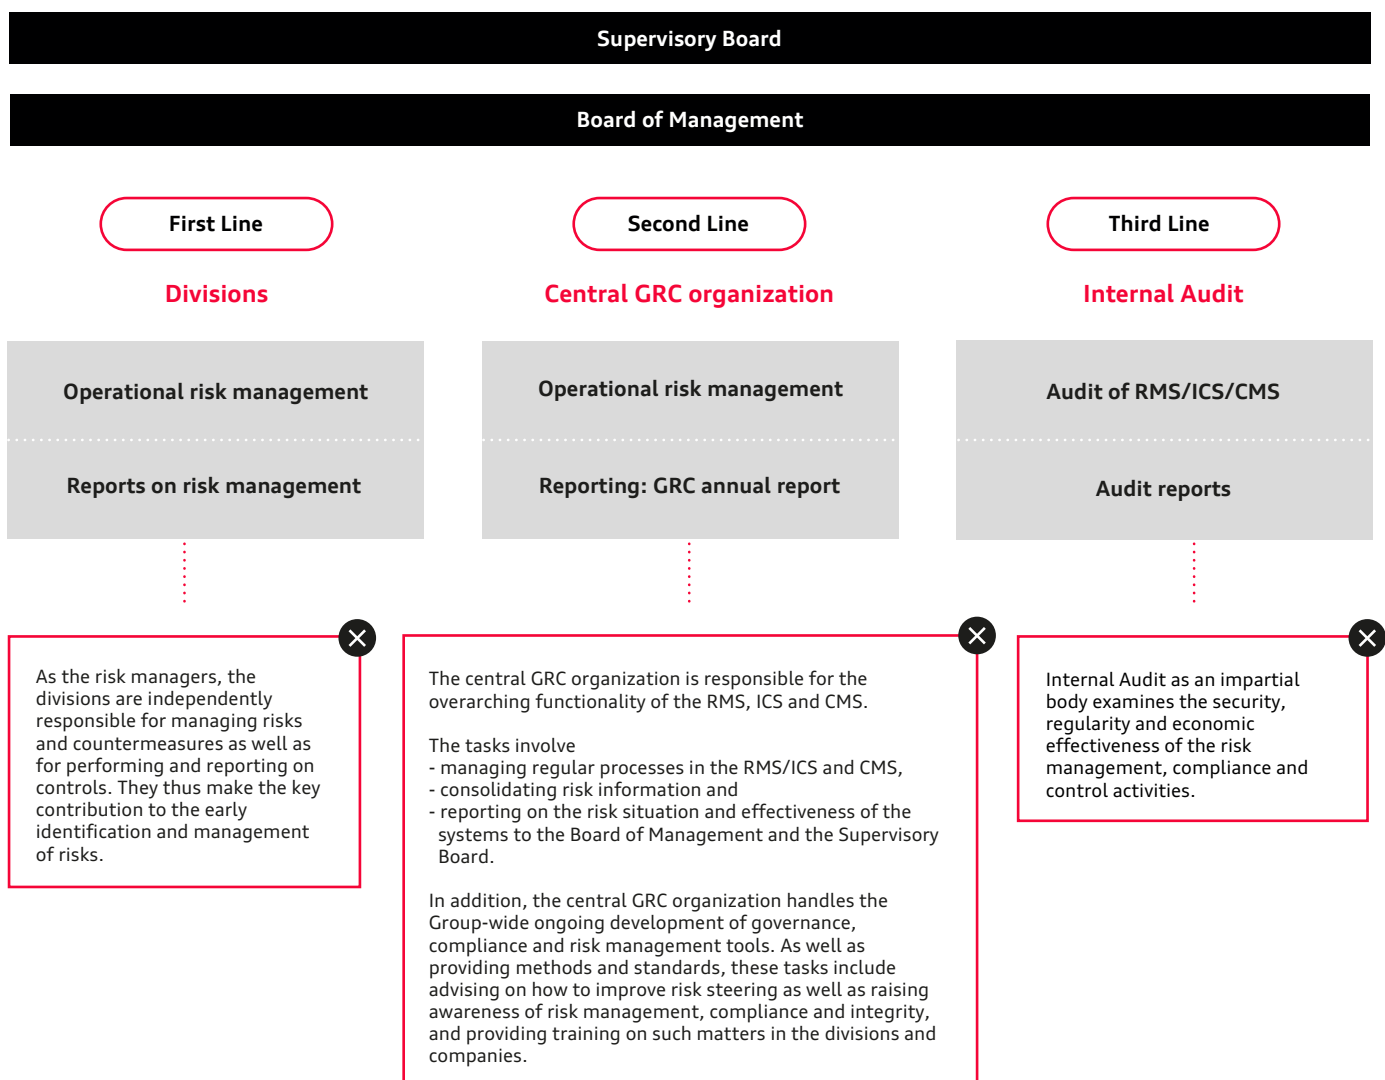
Supervisory Board

Board of Management

First Line

Divisions

Operational risk management

Reports on risk management

As the risk managers, the divisions are independently responsible for managing risks and countermeasures as well as for performing and reporting on controls. They thus make the key contribution to the early identification and management of risks.

Second Line

Central GRC organization

Operational risk management

Reporting: GRC annual report

The central GRC organization is responsible for the overarching functionality of the RMS, ICS and CMS.

The tasks involve
- managing regular processes in the RMS/ICS and CMS,
- consolidating risk information and
- reporting on the risk situation and effectiveness of the systems to the Board of Management and the Supervisory Board.

In addition, the central GRC organization handles the Group-wide ongoing development of governance, compliance and risk management tools. As well as providing methods and standards, these tasks include advising on how to improve risk steering as well as raising awareness of risk management, compliance and integrity, and providing training on such matters in the divisions and companies.

Third Line

Internal Audit

Audit of RMS/ICS/CMS

Audit reports

Internal Audit as an impartial body examines the security, regularity and economic effectiveness of the risk management, compliance and control activities.